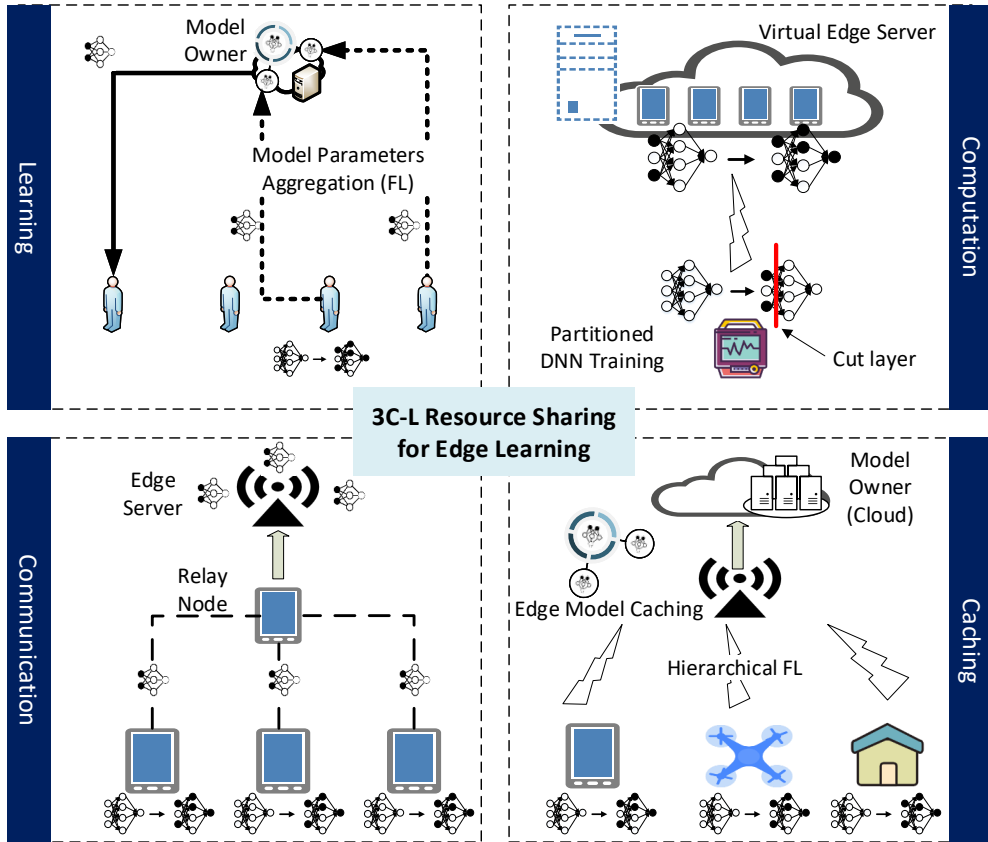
Learning

Model Owner

Model Parameters Aggregation (FL)

Virtual Edge Server

Computation

Partitioned DNN Training

Cut layer

3C-L Resource Sharing for Edge Learning

Communication

Edge Server

Relay Node

Model Owner (Cloud)

Edge Model Caching

Hierarchical FL

Caching